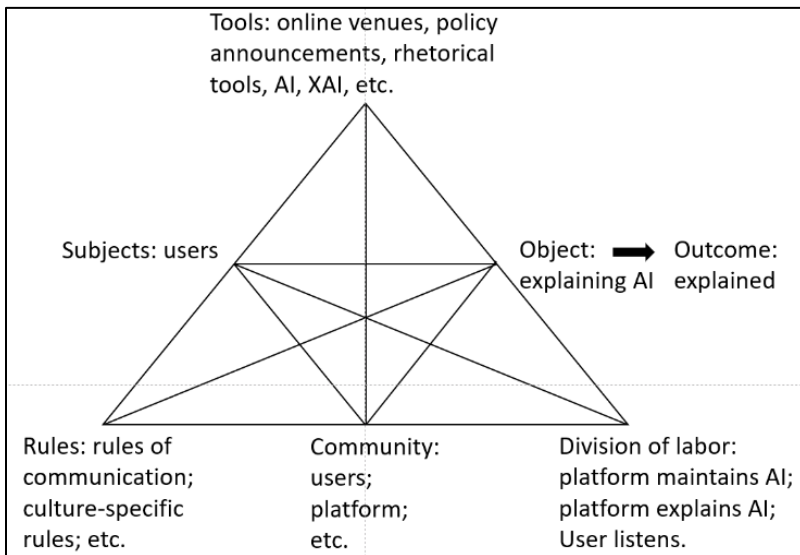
Tools: online venues, policy announcements, rhetorical tools, AI, XAI, etc.

Subjects: users

Object: explaining AI

Outcome: explained

Rules: rules of communication; culture-specific rules; etc.

Community: users; platform; etc.

Division of labor: platform maintains AI; platform explains AI; User listens.